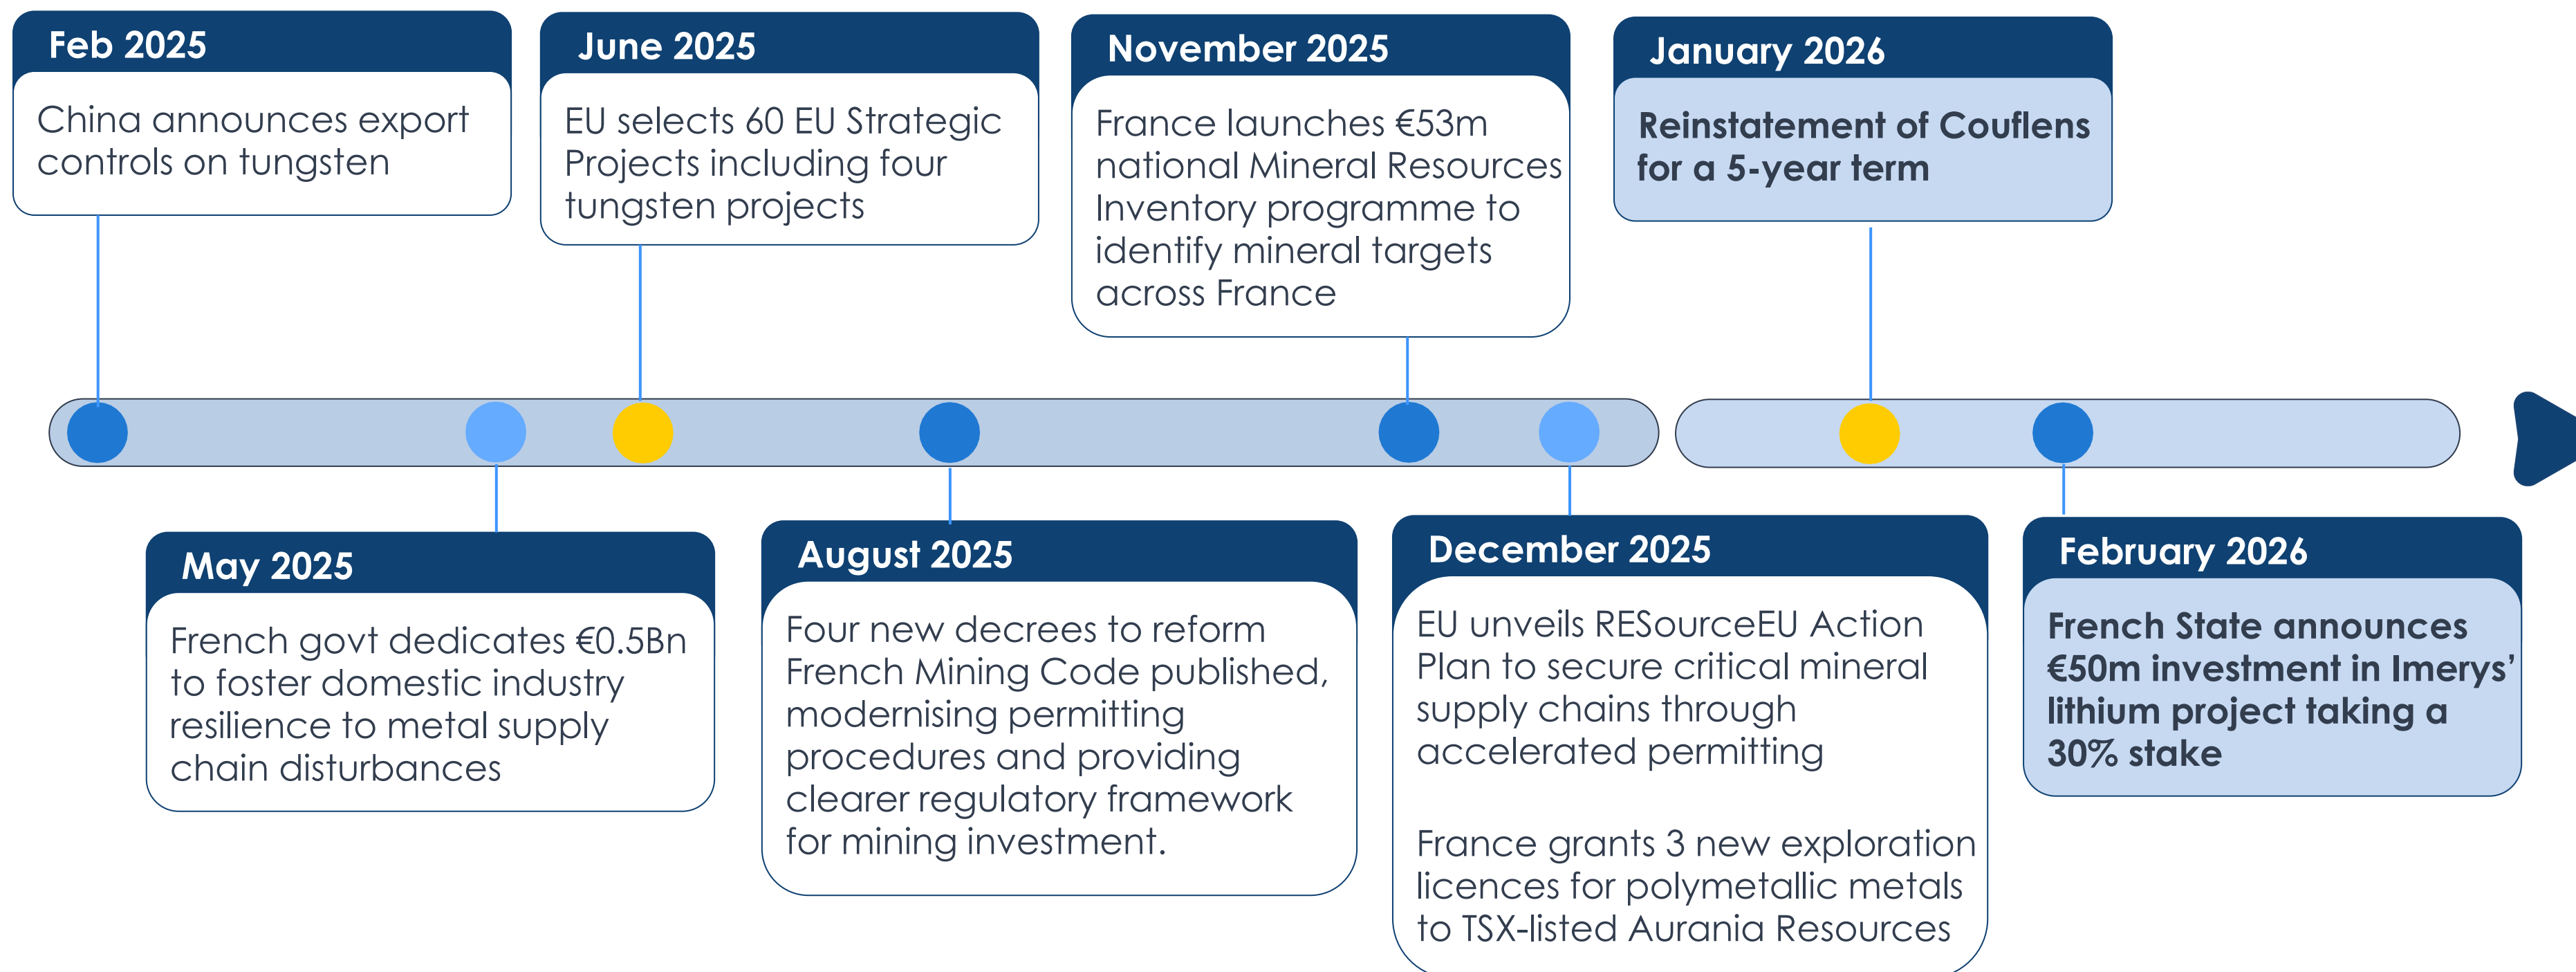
Feb 2025
China announces export controls on tungsten

May 2025
French govt dedicates €0.5Bn to foster domestic industry resilience to metal supply chain disturbances

June 2025
EU selects 60 EU Strategic Projects including four tungsten projects

August 2025
Four new decrees to reform French Mining Code published, modernising permitting procedures and providing clearer regulatory framework for mining investment.

November 2025
France launches €53m national Mineral Resources Inventory programme to identify mineral targets across France

December 2025
EU unveils RESourceEU Action Plan to secure critical mineral supply chains through accelerated permitting

France grants 3 new exploration licences for polymetallic metals to TSX-listed Aurania Resources

January 2026
Reinstatement of Couflens for a 5-year term

February 2026
French State announces €50m investment in Imerys' lithium project taking a 30% stake